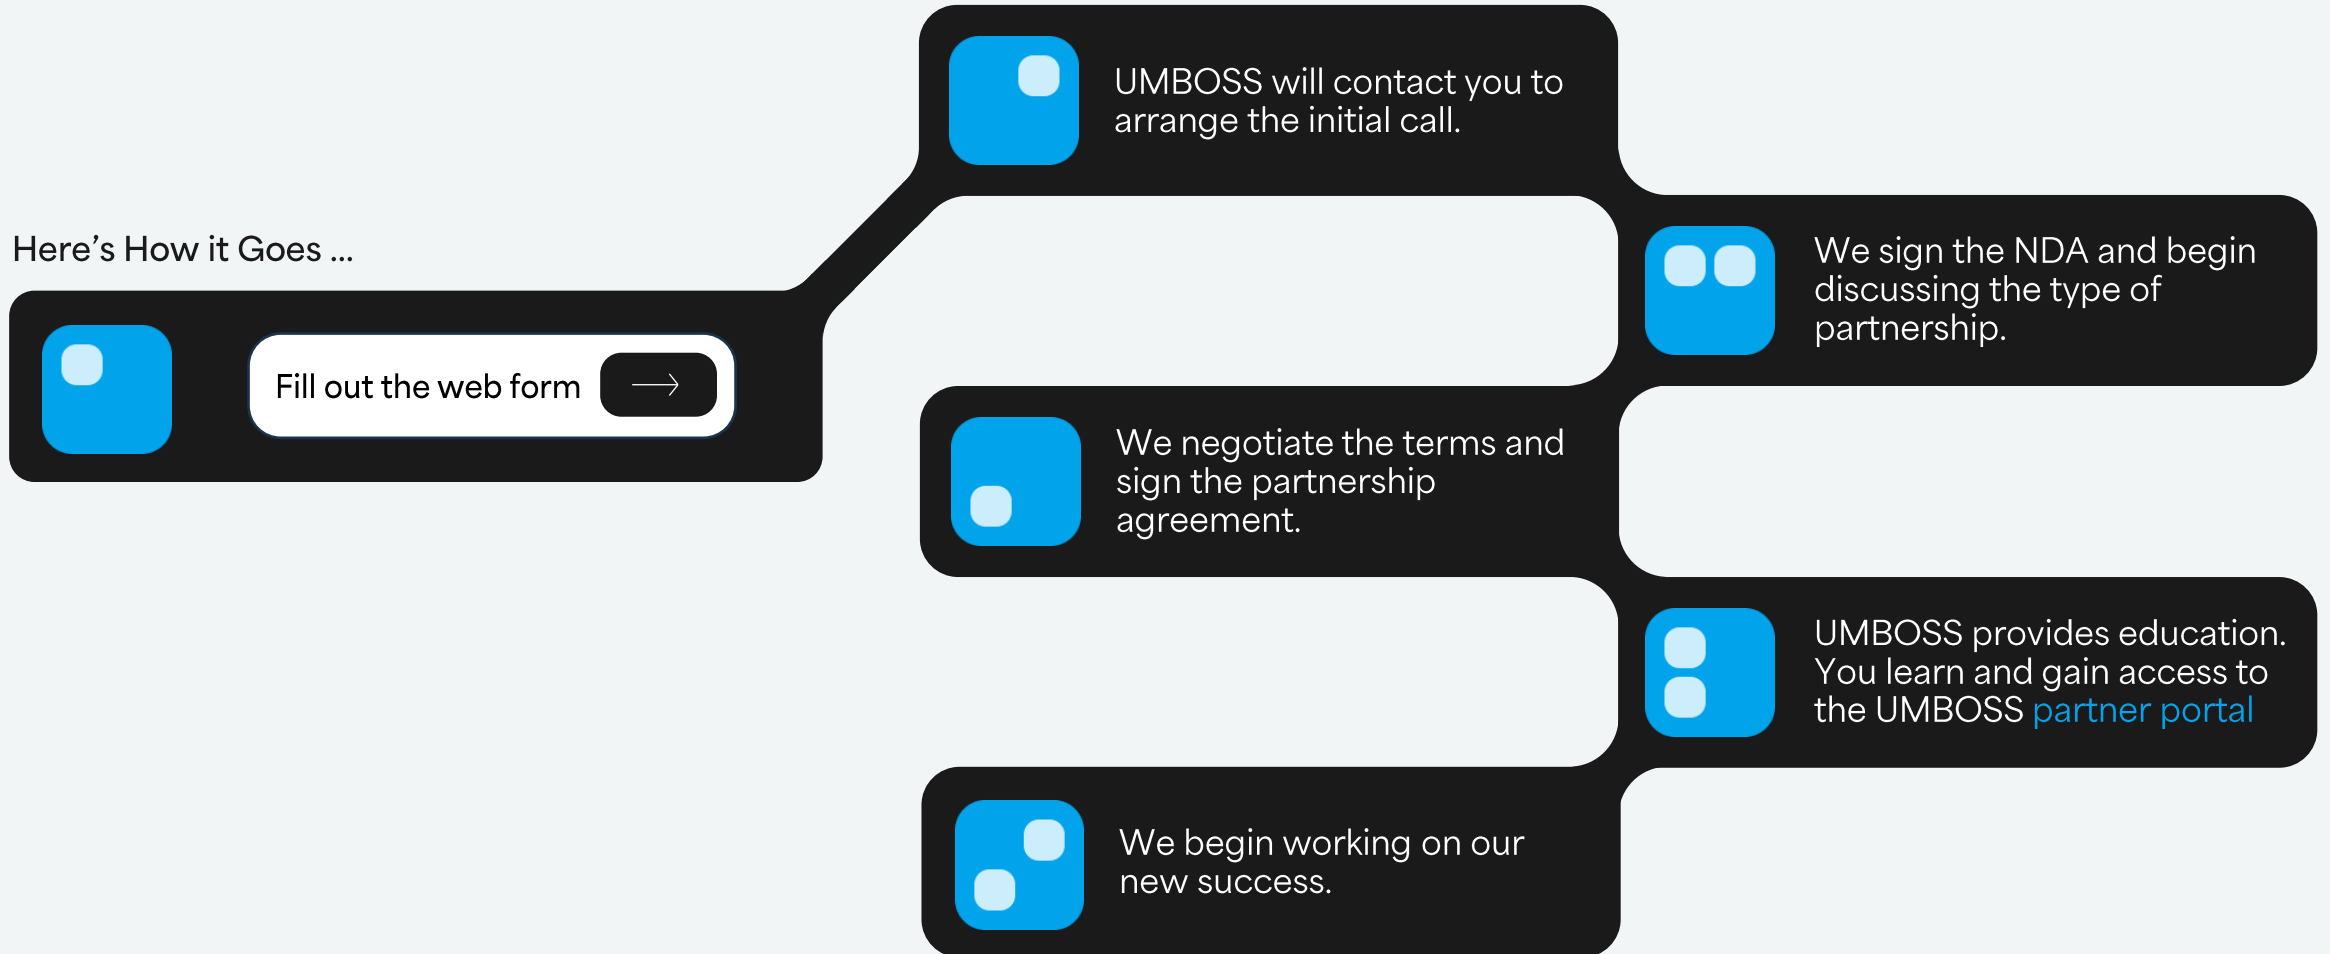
Here’s How it Goes ...

Fill out the web form

UMBOSS will contact you to arrange the initial call.

We sign the NDA and begin discussing the type of partnership.

We negotiate the terms and sign the partnership agreement.

UMBOSS provides education. You learn and gain access to the UMBOSS partner portal

We begin working on our new success.